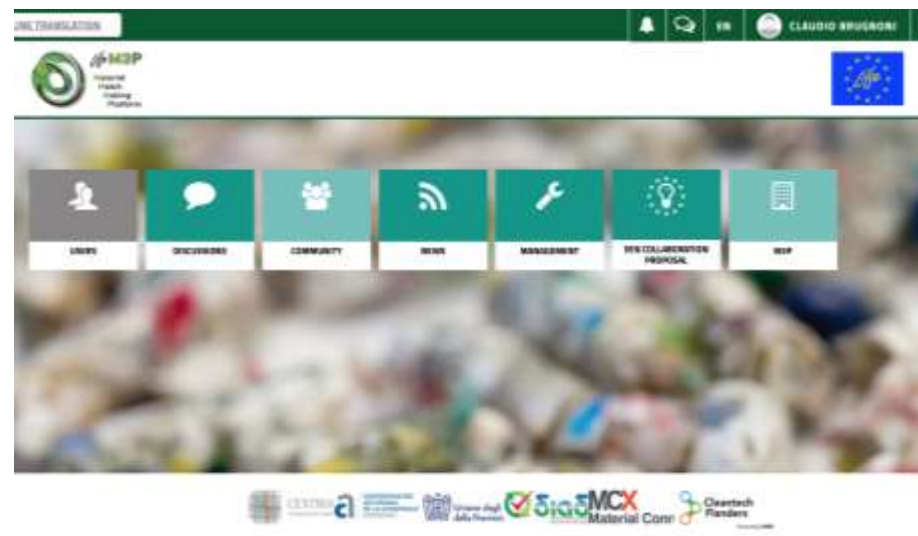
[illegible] TRANSLATION

EN

CLAUDIO BRUGNONI

life M3P

Material Match Making Platform

LIFE

USERS

DISCUSSIONS

COMMUNITY

NEWS

MANAGEMENT

NEW COLLABORATION PROPOSAL

M3P

CENTRIA

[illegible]

SIGA

MCX Material ConneXion

Cleantech Flanders